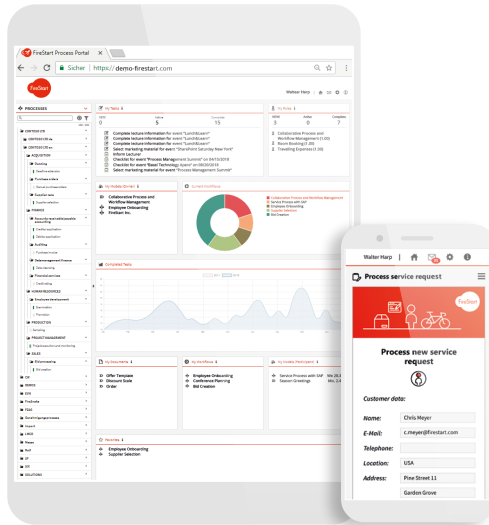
FireStart Process Portal

Sicher | https://demo-firestart.com

FireStart

Walter Harp

PROCESSES

My Tasks

Open 0
Today 5
Complete 15

Complete lecture information for event "Lunch&Learn"
Complete lecture information for event "Lunch&Learn"
Complete lecture information for event "Lunch&Learn"
Complete lecture information for event "Lunch&Learn"
Select marketing material for event "SharePoint Saturday New York"
Inform Lectures
Checklist for event "Process Management Summit" on 04/13/2018
Checklist for event "Basel Technology Apero" on 08/09/2018
Complete lecture information for event "Lunch&Learn"
Select marketing material for event "Process Management Summit"

My Processes

Collaborative Process and Workflow Management
Employee Onboarding
FireStart Inc.

Current Workflows

Collaborative Process and Workflow Management
Service Process with SAP
Employee Onboarding
Supplier Selection
Bid Creation

Completed Tasks

My Documents

Offer Template
Disclosure Scale
Order

My Workflows

Employee Onboarding
Conference Planning
Bid Creation

Favorites

Employee Onboarding
Supplier Selection

Collaborative Process and Workflow Management
Room Booking
Travelling Expenses

Walter Harp

Process service request

FireStart

Process new service request

Customer data:

Name: Chris Meyer
E-Mail: c.meyer@firestart.com
Telephone:
Location: USA
Address: Pine Street 11
Garden Grove